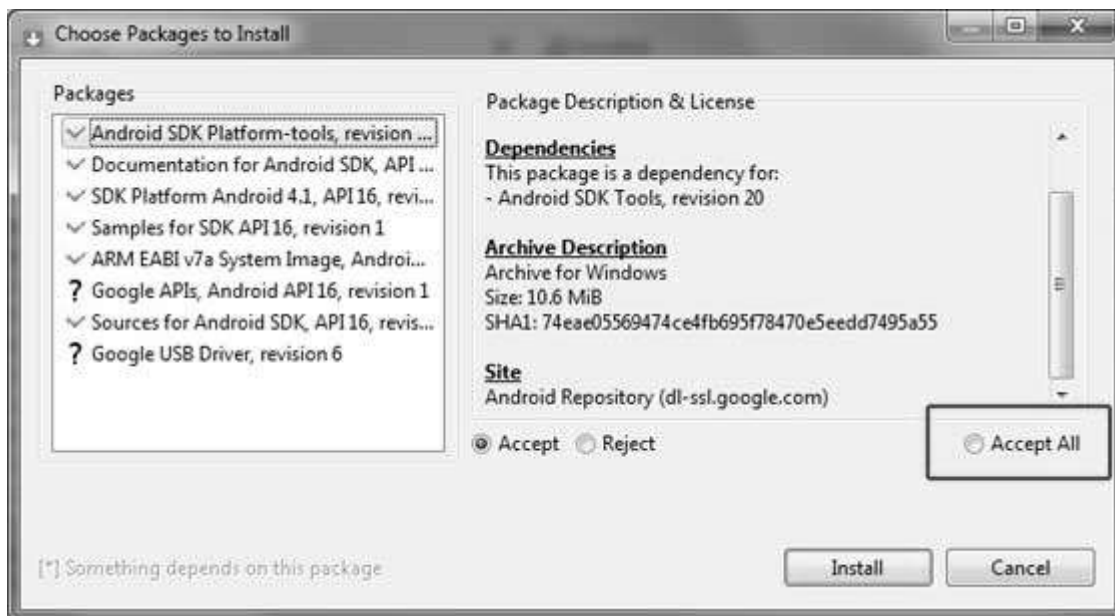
Choose Packages to Install

Packages

Android SDK Platform-tools, revision ...
Documentation for Android SDK, API ...
SDK Platform Android 4.1, API 16, revi...
Samples for SDK API 16, revision 1
ARM EABI v7a System Image, Androi...
? Google APIs, Android API 16, revision 1
Sources for Android SDK, API 16, revis...
? Google USB Driver, revision 6

Package Description & License

**Dependencies**
This package is a dependency for:
- Android SDK Tools, revision 20

**Archive Description**
Archive for Windows
Size: 10.6 MiB
SHA1: 74eae05569474ce4fb695f78470e5eedd7495a55

**Site**
Android Repository (dl-ssl.google.com)

Accept Reject

Accept All

[*] Something depends on this package

Install Cancel